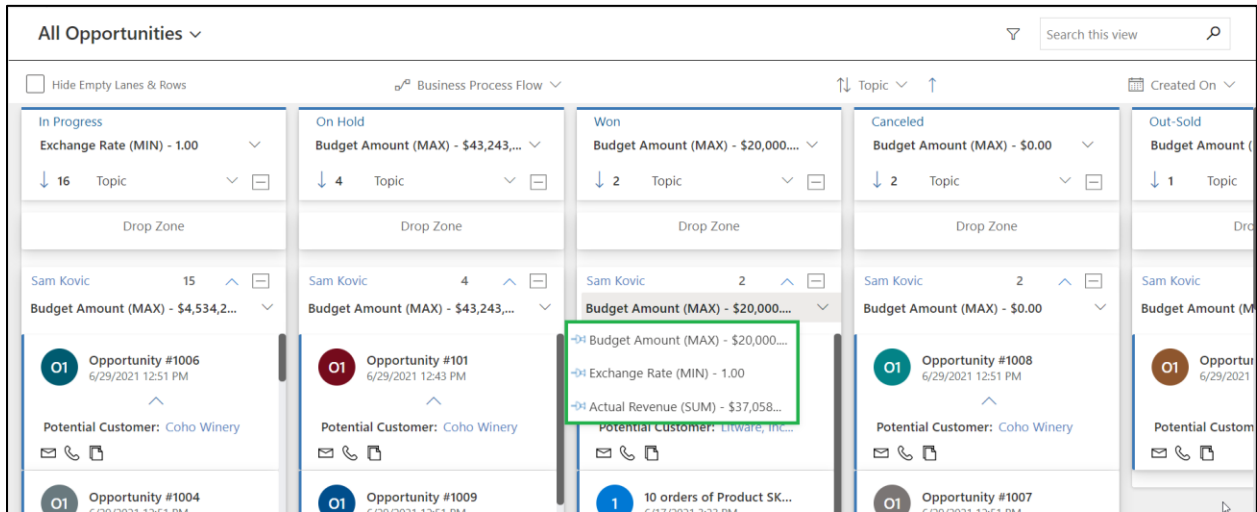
All Opportunities

Search this view

Hide Empty Lanes & Rows

Business Process Flow

Topic

Created On

In Progress
Exchange Rate (MIN) - 1.00
16 Topic
Drop Zone
Sam Kovic 15
Budget Amount (MAX) - $4,534,2...
O1 Opportunity #1006
6/29/2021 12:51 PM
Potential Customer: Coho Winery
O1 Opportunity #1004

On Hold
Budget Amount (MAX) - $43,243,...
4 Topic
Drop Zone
Sam Kovic 4
Budget Amount (MAX) - $43,243,...
O1 Opportunity #101
6/29/2021 12:43 PM
Potential Customer: Coho Winery
O1 Opportunity #1009

Won
Budget Amount (MAX) - $20,000....
2 Topic
Drop Zone
Sam Kovic 2
Budget Amount (MAX) - $20,000....
Budget Amount (MAX) - $20,000....
Exchange Rate (MIN) - 1.00
Actual Revenue (SUM) - $37,058...
Potential Customer: Litware, Inc.
1 10 orders of Product SK...

Canceled
Budget Amount (MAX) - $0.00
2 Topic
Drop Zone
Sam Kovic 2
Budget Amount (MAX) - $0.00
O1 Opportunity #1008
6/29/2021 12:51 PM
Potential Customer: Coho Winery
O1 Opportunity #1007

Out-Sold
Budget Amount
1 Topic
Dr
Sam Kovic
Budget Amount (M
O1 Opportur
6/29/2021
Potential Custom